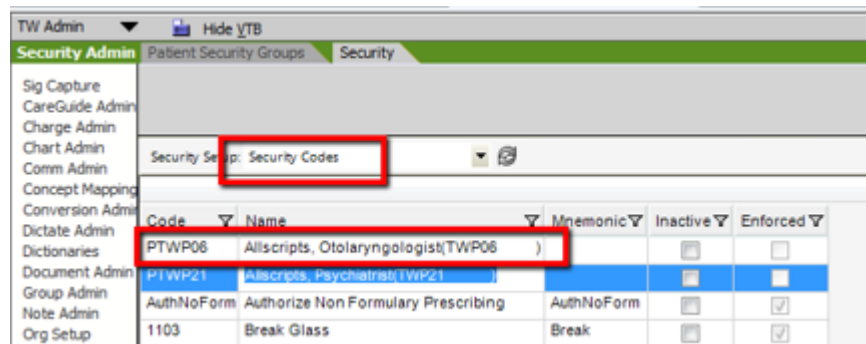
TW Admin
Hide VTB
Security Admin
Patient Security Groups
Security

Sig Capture
CareGuide Admin
Charge Admin
Chart Admin
Comm Admin
Concept Mapping
Conversion Admin
Dictate Admin
Dictionaries
Document Admin
Group Admin
Note Admin
Org Setup

Security Setup: Security Codes

| Code | Name | Mnemonic | Inactive | Enforced |
|---|---|---|---|---|
| PTWP06 | Allscripts, Otolaryngologist(TWP06 ) | | | |
| PTWP21 | Allscripts, Psychiatrist(TWP21 | | | |
| AuthNoForm | Authorize Non Formulary Prescribing | AuthNoForm | | |
| 1103 | Break Glass | Break | | |